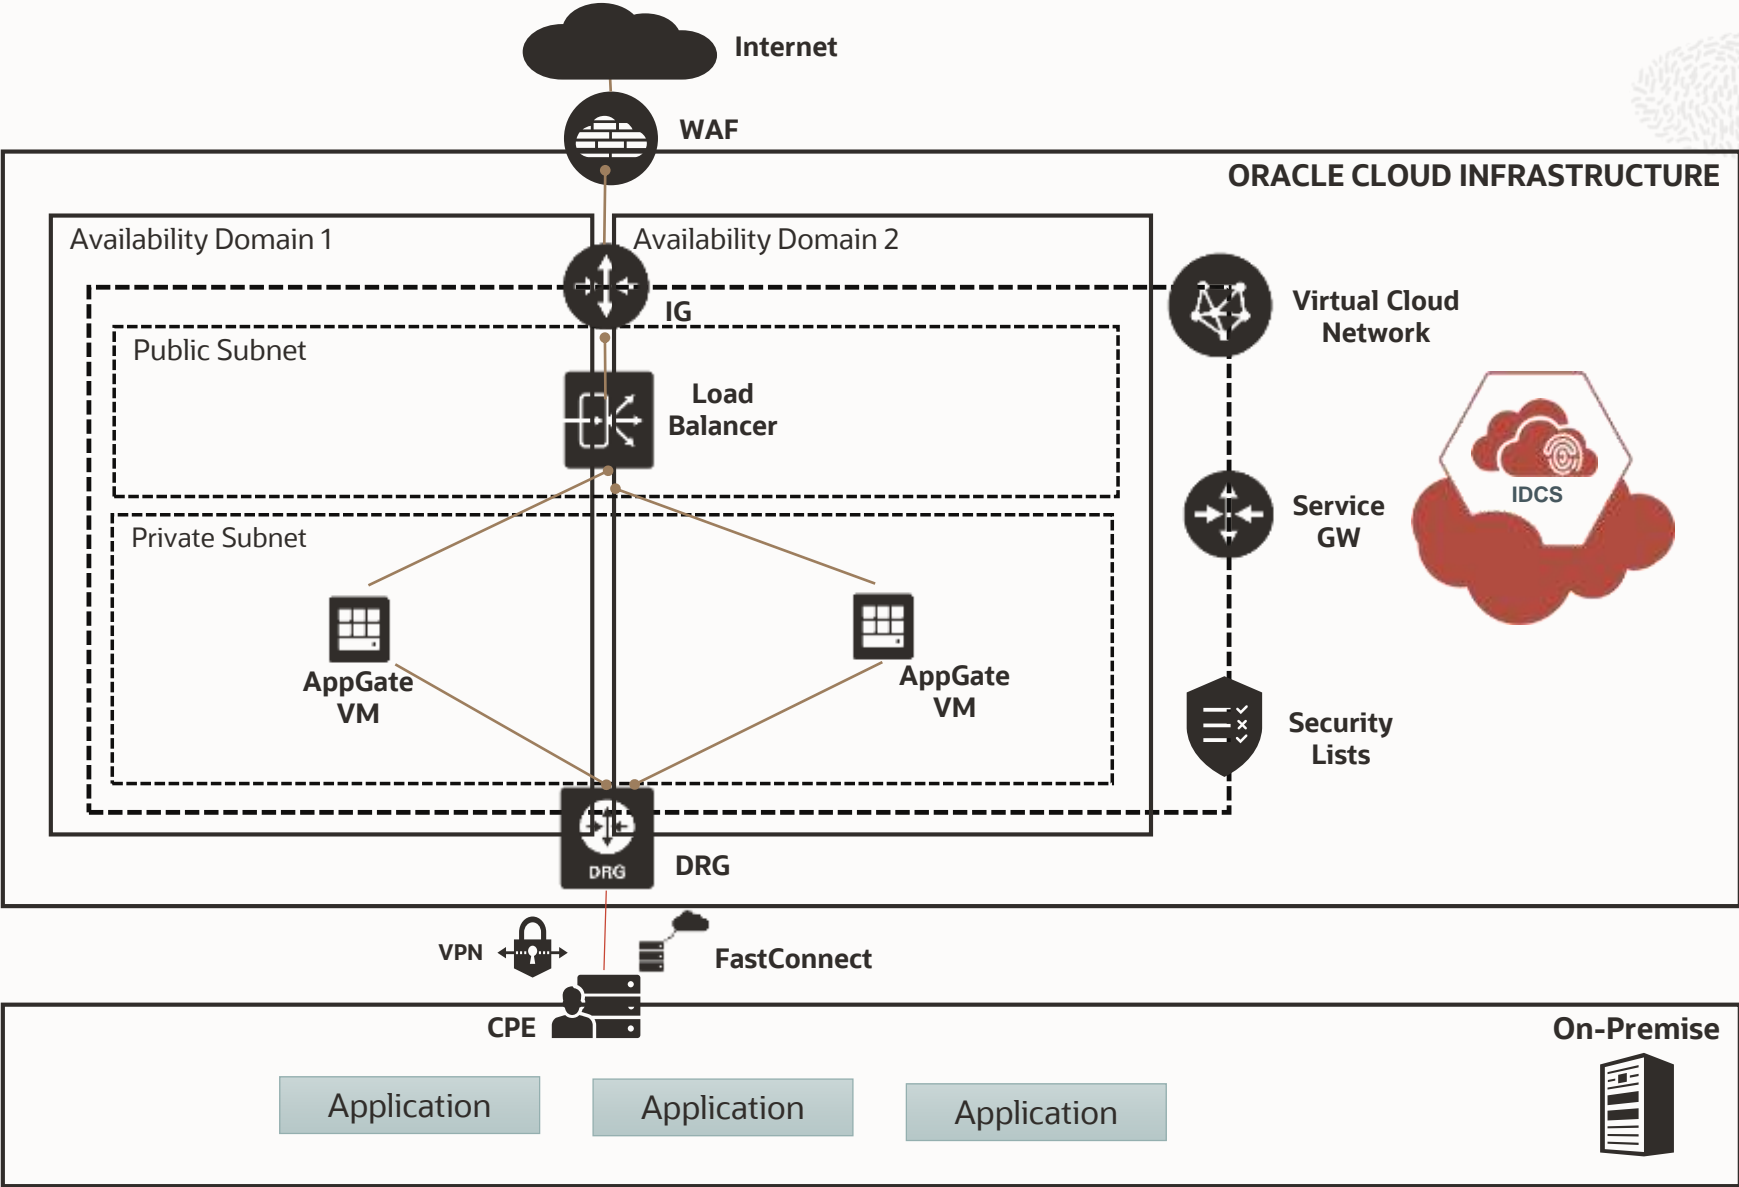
Internet

WAF

ORACLE CLOUD INFRASTRUCTURE

Availability Domain 1

Availability Domain 2

IG

Virtual Cloud Network

Public Subnet

Load Balancer

IDCS

Service GW

Private Subnet

AppGate VM

AppGate VM

Security Lists

DRG

DRG

VPN

FastConnect

CPE

On-Premise

Application

Application

Application